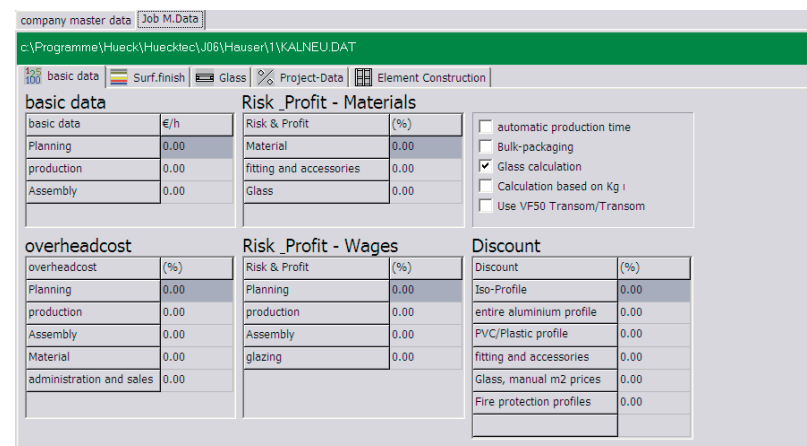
company master data | Job M.Data

c:\Programme\Hueck\Huecktec\J06\Hauser\1\KALNEU.DAT

basic data | Surf.finish | Glass | Project-Data | Element Construction

basic data

| basic data | €/h |
|---|---|
| Planning | 0.00 |
| production | 0.00 |
| Assembly | 0.00 |

Risk _Profit - Materials

| Risk & Profit | (%) |
|---|---|
| Material | 0.00 |
| fitting and accessories | 0.00 |
| Glass | 0.00 |

automatic production time
Bulk-packaging
Glass calculation
Calculation based on Kg
Use VF50 Transom/Transom

overheadcost

| overheadcost | (%) |
|---|---|
| Planning | 0.00 |
| production | 0.00 |
| Assembly | 0.00 |
| Material | 0.00 |
| administration and sales | 0.00 |

Risk _Profit - Wages

| Risk & Profit | (%) |
|---|---|
| Planning | 0.00 |
| production | 0.00 |
| Assembly | 0.00 |
| glazing | 0.00 |

Discount

| Discount | (%) |
|---|---|
| Iso-Profile | 0.00 |
| entire aluminium profile | 0.00 |
| PVC/Plastic profile | 0.00 |
| fitting and accessories | 0.00 |
| Glass, manual m2 prices | 0.00 |
| Fire protection profiles | 0.00 |